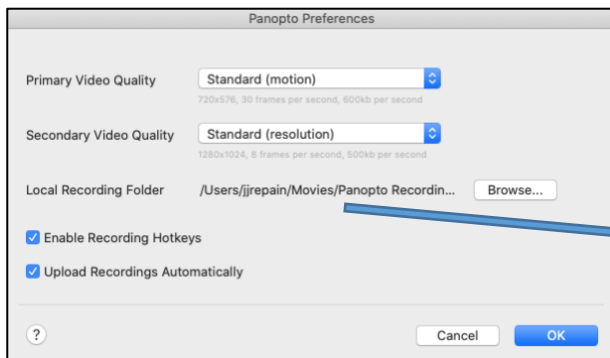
Panopto Preferences

Primary Video Quality
Standard (motion)
720x576, 30 frames per second, 600kb per second

Secondary Video Quality
Standard (resolution)
1280x1024, 8 frames per second, 500kb per second

Local Recording Folder
/Users/jjrepain/Movies/Panopto Recordin...
Browse...

Enable Recording Hotkeys

Upload Recordings Automatically

?
Cancel
OK